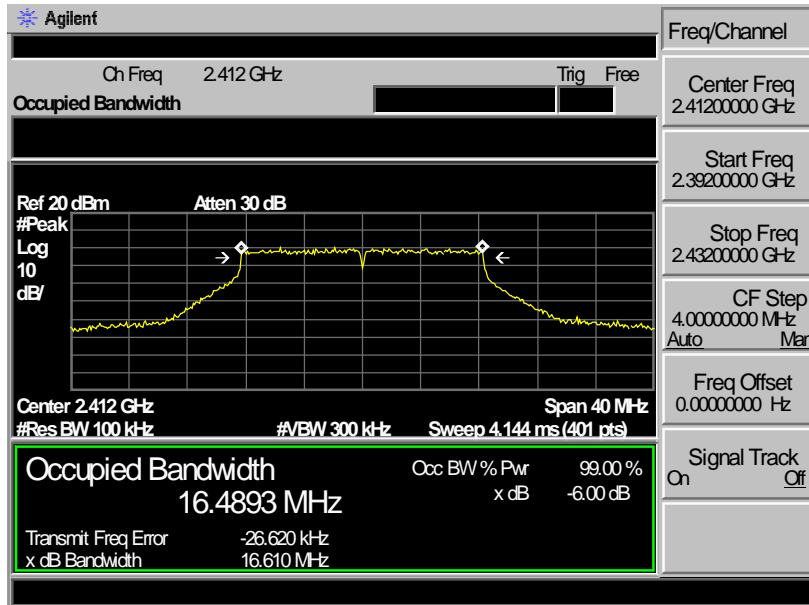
Agilent

Ch Freq 2.412 GHz

Trig Free

Occupied Bandwidth

Ref 20 dBm Atten 30 dB

#Peak
Log
10
dB/

Center 2.412 GHz

Span 40 MHz

#Res BW 100 kHz

#VBW 300 kHz

Sweep 4.144 ms (401 pts)

Occupied Bandwidth
16.4893 MHz

Occ BW % Pwr 99.00 %
x dB -6.00 dB

Transmit Freq Error -26.620 kHz
x dB Bandwidth 16.610 MHz

Freq/Channel

Center Freq
2.41200000 GHz

Start Freq
2.39200000 GHz

Stop Freq
2.43200000 GHz

CF Step
4.00000000 MHz
Auto Man

Freq Offset
0.00000000 Hz

Signal Track
On Off